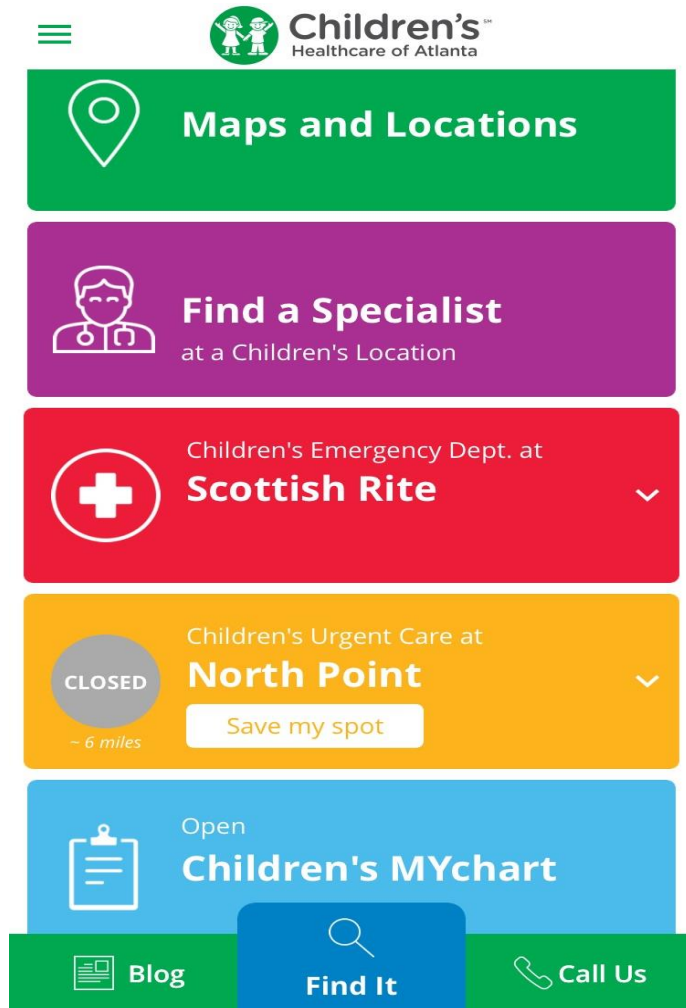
Children's℠
Healthcare of Atlanta

Maps and Locations

Find a Specialist
at a Children's Location

Children's Emergency Dept. at
Scottish Rite

CLOSED
~ 6 miles
Children's Urgent Care at
North Point
Save my spot

Open
Children's MYchart

Blog
Find It
Call Us